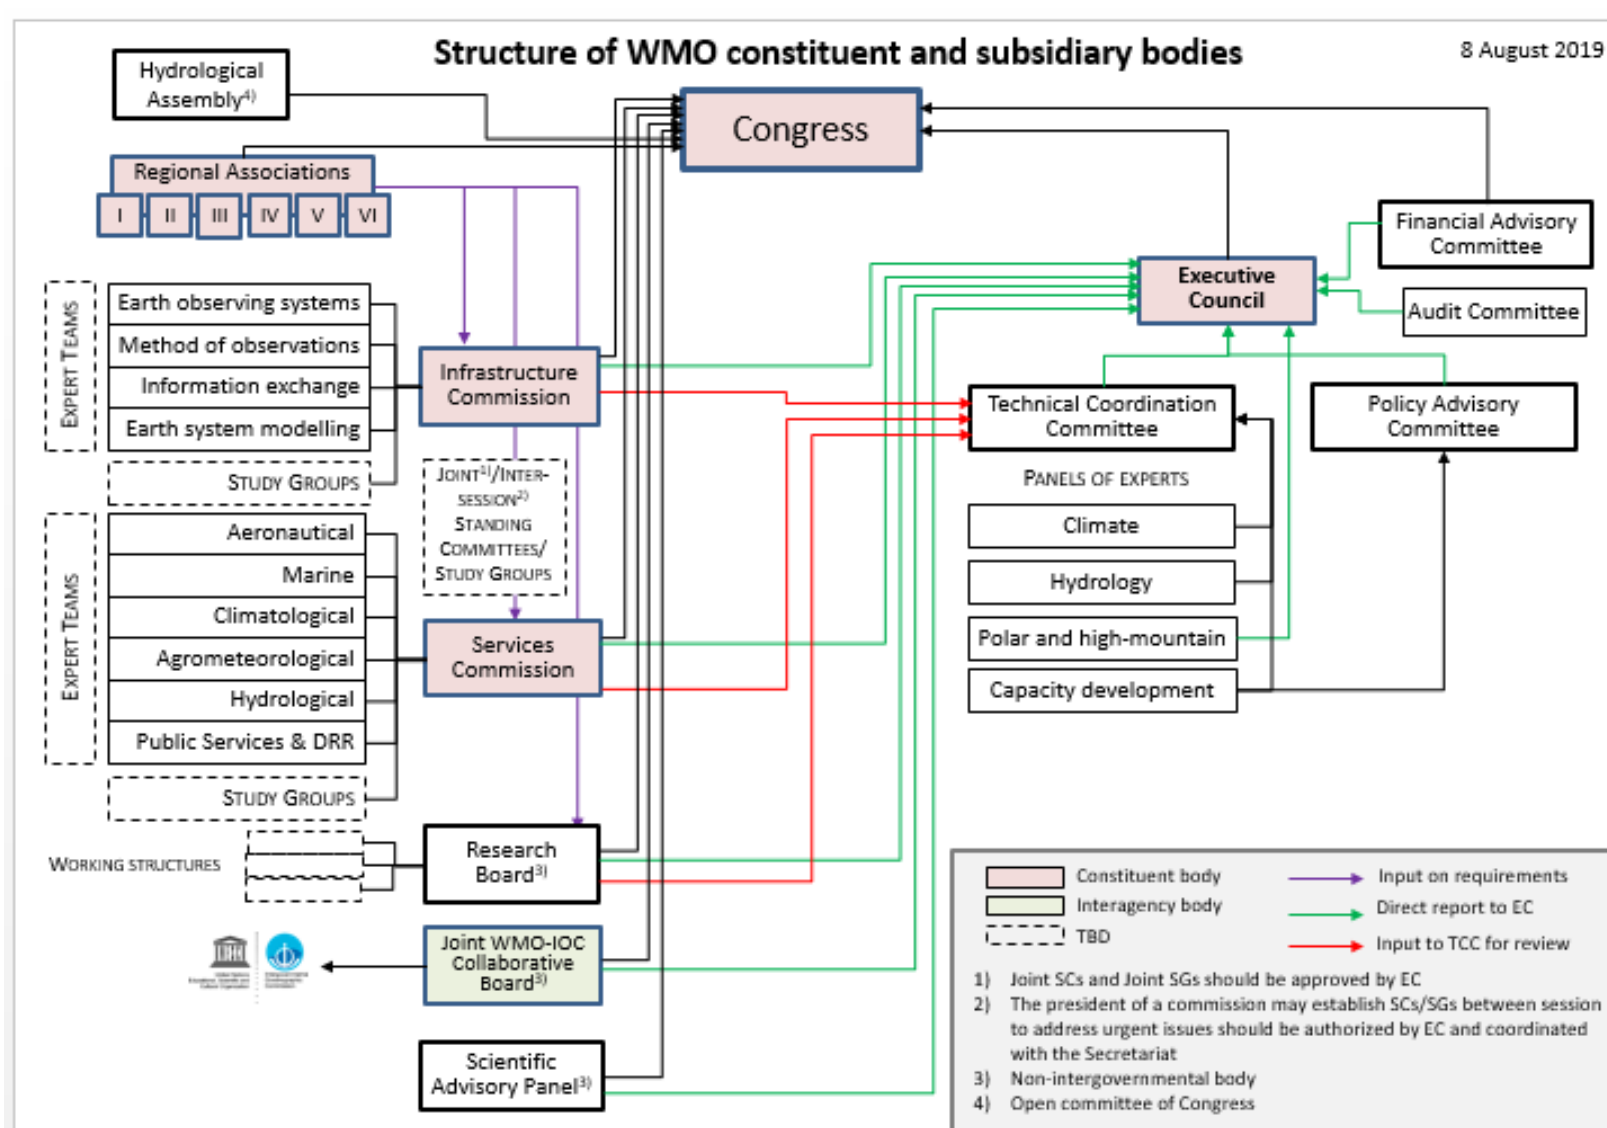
Structure of WMO constituent and subsidiary bodies

8 August 2019

Hydrological Assembly$^{4)}$

Congress

Regional Associations

I
II
III
IV
V
VI

Financial Advisory Committee

Executive Council

Audit Committee

EXPERT TEAMS

Earth observing systems
Method of observations
Information exchange
Earth system modelling

STUDY GROUPS

Infrastructure Commission

Technical Coordination Committee

Policy Advisory Committee

JOINT$^{1)}$/INTER-SESSION$^{2)}$ STANDING COMMITTEES/ STUDY GROUPS

PANELS OF EXPERTS

EXPERT TEAMS

Aeronautical
Marine
Climatological
Agrometeorological
Hydrological
Public Services & DRR

Climate
Hydrology
Polar and high-mountain
Capacity development

Services Commission

STUDY GROUPS

WORKING STRUCTURES

Research Board$^{3)}$

Joint WMO-IOC Collaborative Board$^{3)}$

Scientific Advisory Panel$^{3)}$

Constituent body
Interagency body
TBD

Input on requirements
Direct report to EC
Input to TCC for review

1) Joint SCs and Joint SGs should be approved by EC
2) The president of a commission may establish SCs/SGs between session to address urgent issues should be authorized by EC and coordinated with the Secretariat
3) Non-intergovernmental body
4) Open committee of Congress